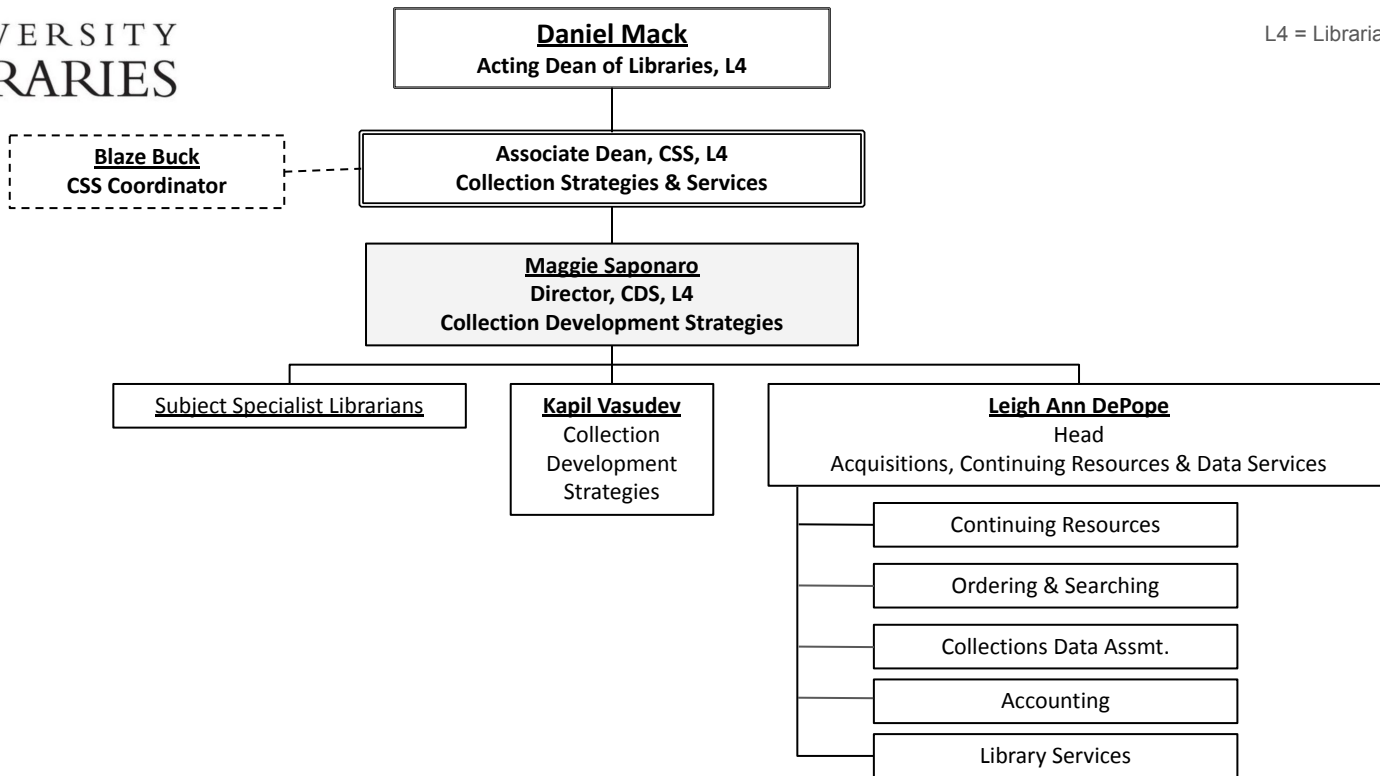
VERSITY
RARIES

L4 = Libraria

Daniel Mack
Acting Dean of Libraries, L4

Blaze Buck
CSS Coordinator

Associate Dean, CSS, L4
Collection Strategies & Services

Maggie Saponaro
Director, CDS, L4
Collection Development Strategies

Subject Specialist Librarians

Kapil Vasudev
Collection Development Strategies

Leigh Ann DePope
Head
Acquisitions, Continuing Resources & Data Services

Continuing Resources

Ordering & Searching

Collections Data Assmt.

Accounting

Library Services